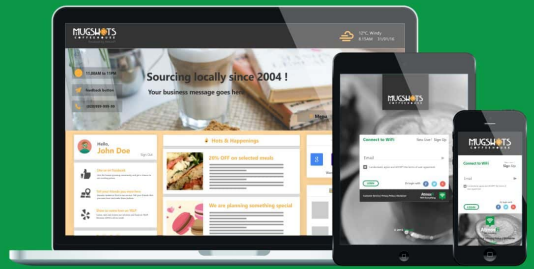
MUGSHOTS
COFFEEHOUSE

12°C Windy

11:00AM to 11PM

Feedback Scanner

Sourcing locally since 2004 !
Your business message goes here

Hello,
John Doe
Sign Out

Hints & happenings

20% OFF on selected meals

We are planning something special

MUGSHOTS
COFFEEHOUSE

Connect to WiFi

Email

Connect

MUGSHOTS
COFFEEHOUSE

Connect to WiFi
Sign Up